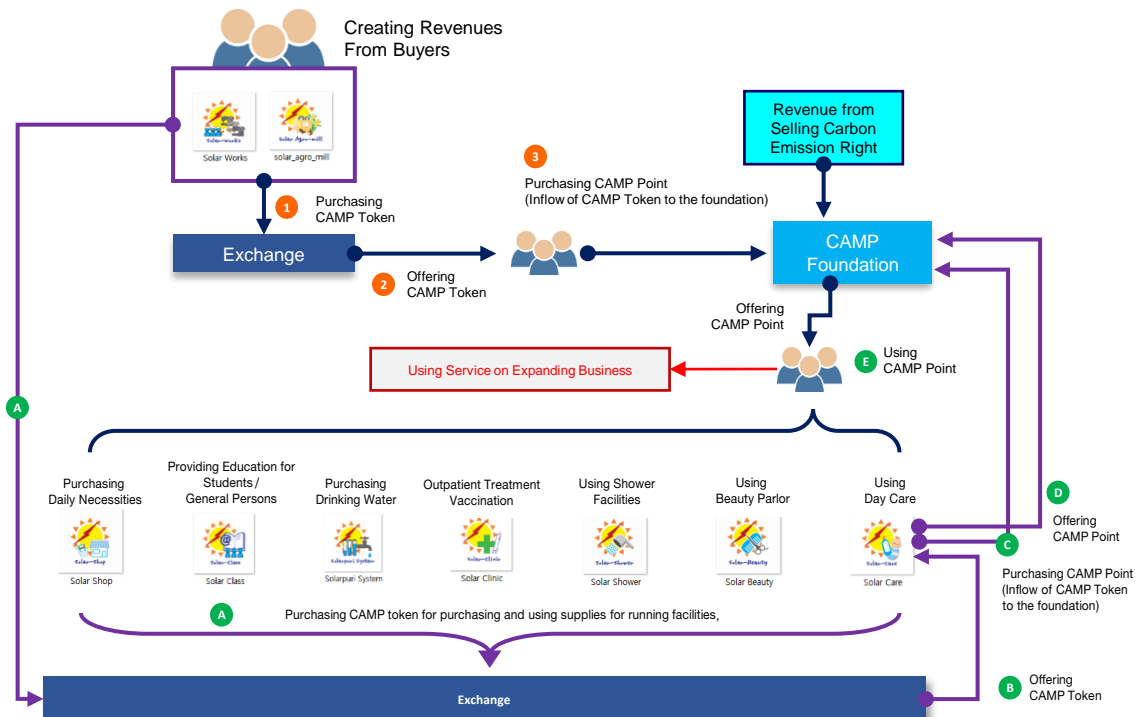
Creating Revenues
From Buyers

Solar-Works
Solar Works

Solar Agro-mill
solar_agro_mill

1 Purchasing CAMP Token

Exchange

2 Offering CAMP Token

3 Purchasing CAMP Point
(Inflow of CAMP Token to the foundation)

Revenue from Selling Carbon Emission Right

CAMP Foundation

Offering CAMP Point

Using Service on Expanding Business

E Using CAMP Point

A

Purchasing Daily Necessities
Solar-Shop
Solar Shop

Providing Education for Students / General Persons
Solar-Class
Solar Class

Purchasing Drinking Water
Solarpuri System
Solarpuri System

Outpatient Treatment Vaccination
Solar-Clinic
Solar Clinic

Using Shower Facilities
Solar-Shower
Solar Shower

Using Beauty Parlor
Solar-Beauty
Solar Beauty

Using Day Care
Solar-Care
Solar Care

D Offering CAMP Point

C Purchasing CAMP Point
(Inflow of CAMP Token to the foundation)

A Purchasing CAMP token for purchasing and using supplies for running facilities,

Exchange

B Offering CAMP Token